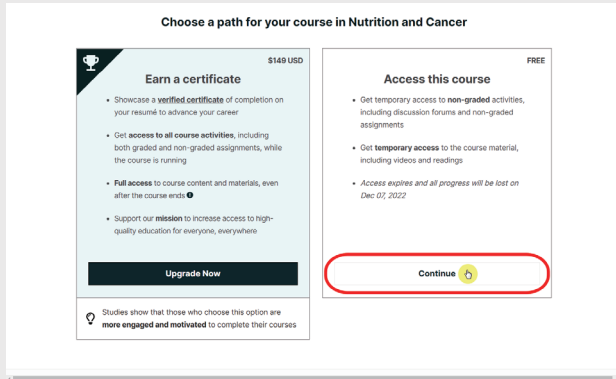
Choose a path for your course in Nutrition and Cancer

$149 USD

Earn a certificate

- Showcase a verified certificate of completion on your resumé to advance your career
- Get access to all course activities, including both graded and non-graded assignments, while the course is running
- Full access to course content and materials, even after the course ends
- Support our mission to increase access to high-quality education for everyone, everywhere

Upgrade Now

Studies show that those who choose this option are more engaged and motivated to complete their courses

FREE

Access this course

- Get temporary access to non-graded activities, including discussion forums and non-graded assignments
- Get temporary access to the course material, including videos and readings
- Access expires and all progress will be lost on Dec 07, 2022

Continue